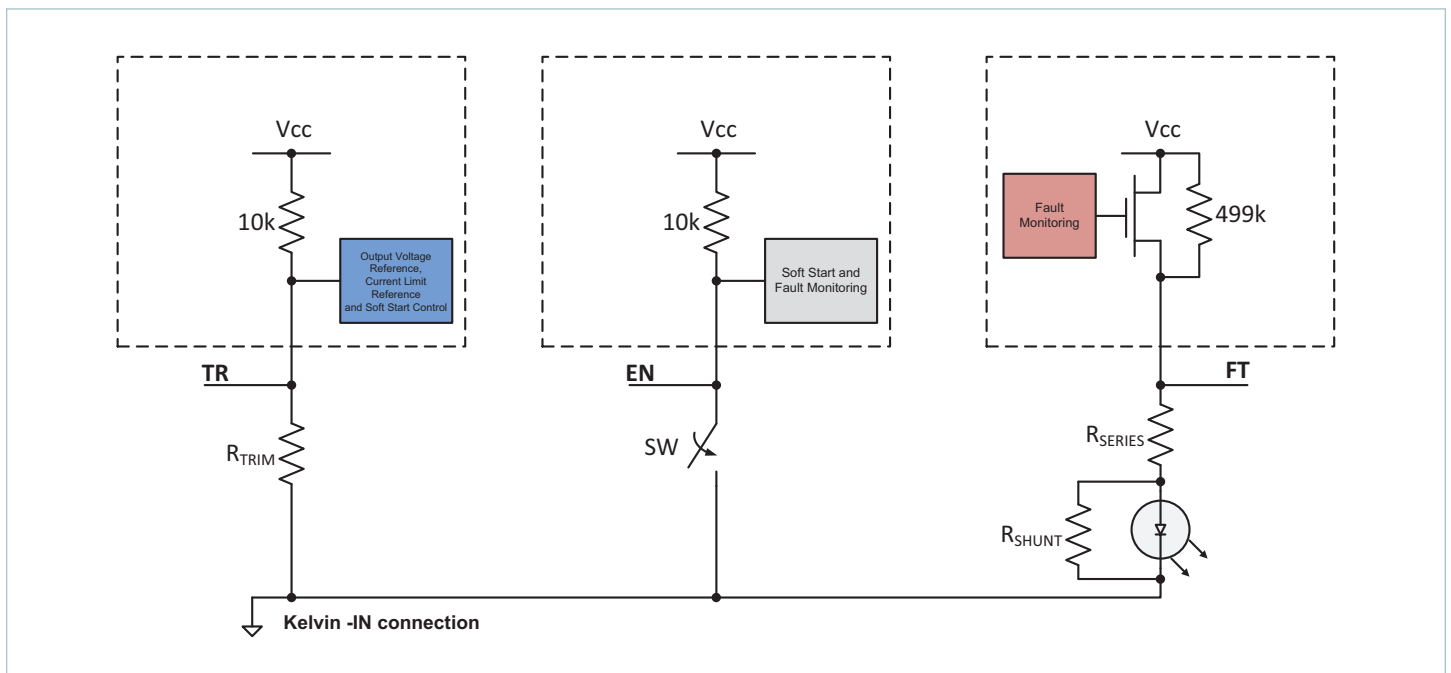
Vcc

10k

Output Voltage Reference, Current Limit Reference and Soft Start Control

TR

$R_{TRIM}$

Vcc

10k

Soft Start and Fault Monitoring

EN

SW

Vcc

Fault Monitoring

499k

FT

$R_{SERIES}$

$R_{SHUNT}$

Kelvin -IN connection